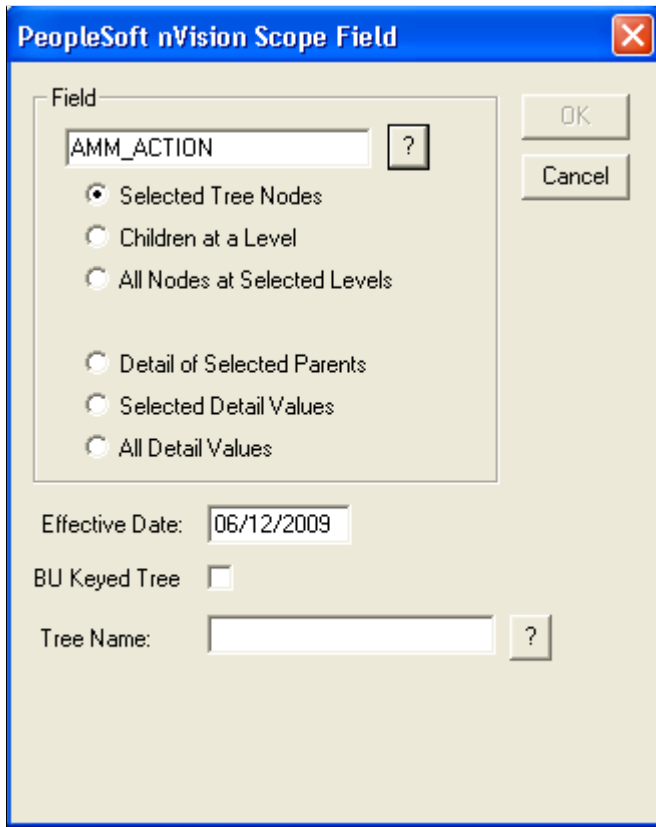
PeopleSoft nVision Scope Field

Field

AMM_ACTION

?

Selected Tree Nodes

Children at a Level

All Nodes at Selected Levels

Detail of Selected Parents

Selected Detail Values

All Detail Values

OK

Cancel

Effective Date: 06/12/2009

BU Keyed Tree

Tree Name:

?